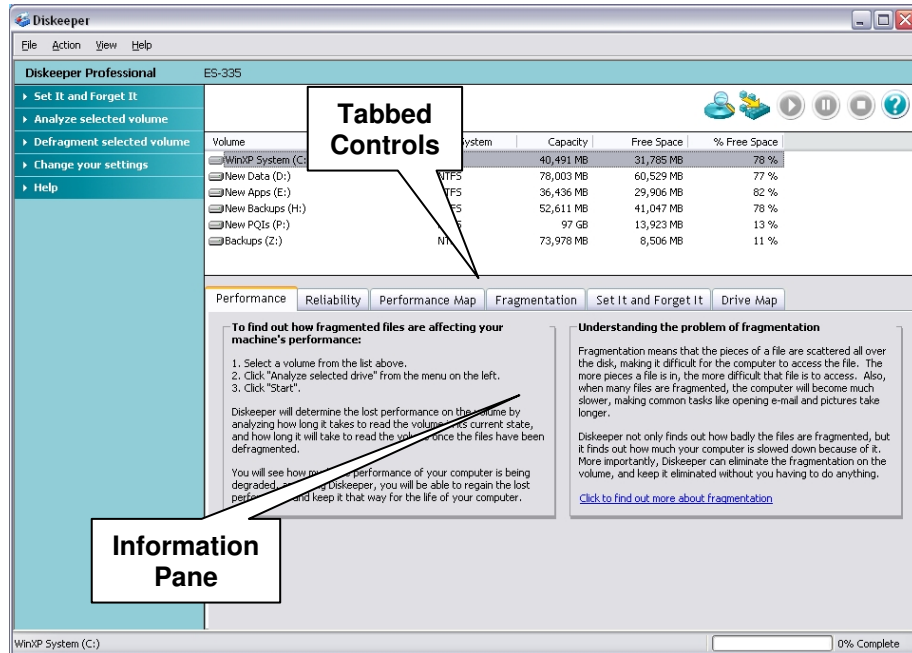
Diskeeper

File Action View Help

Diskeeper Professional

ES-335

Set It and Forget It

Analyze selected volume

Defragment selected volume

Change your settings

Help

Tabbed Controls

| Volume | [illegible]System | Capacity | Free Space | % Free Space |
|---|---|---|---|---|
| WinXP System (C:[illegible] | | 40,491 MB | 31,785 MB | 78 % |
| New Data (D:) | NTFS | 78,003 MB | 60,529 MB | 77 % |
| New Apps (E:) | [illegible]TFS | 36,436 MB | 29,906 MB | 82 % |
| New Backups (H:) | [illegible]FS | 52,611 MB | 41,047 MB | 78 % |
| New PQIs (P:) | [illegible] | 97 GB | 13,923 MB | 13 % |
| Backups (Z:) | NT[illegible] | 73,978 MB | 8,506 MB | 11 % |

Performance | Reliability | Performance Map | Fragmentation | Set It and Forget It | Drive Map

To find out how fragmented files are affecting your machine's performance:

1. Select a volume from the list above.
2. Click "Analyze selected drive" from the menu on the left.
3. Click "Start".

Diskeeper will determine the lost performance on the volume by analyzing how long it takes to read the volume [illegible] current state, and how long it will take to read the vol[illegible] once the files have been defragmented.

You will see how m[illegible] performance of your computer is being degraded, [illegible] Diskeeper, you will be able to regain the lost perfo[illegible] and keep it that way for the life of your computer.

Understanding the problem of fragmentation

Fragmentation means that the pieces of a file are scattered all over the disk, making it difficult for the computer to access the file. The more pieces a file is in, the more difficult that file is to access. Also, when many files are fragmented, the computer will become much slower, making common tasks like opening e-mail and pictures take longer.

Diskeeper not only finds out how badly the files are fragmented, but it finds out how much your computer is slowed down because of it. More importantly, Diskeeper can eliminate the fragmentation on the volume, and keep it eliminated without you having to do anything.

Click to find out more about fragmentation

Information Pane

WinXP System (C:)

0% Complete